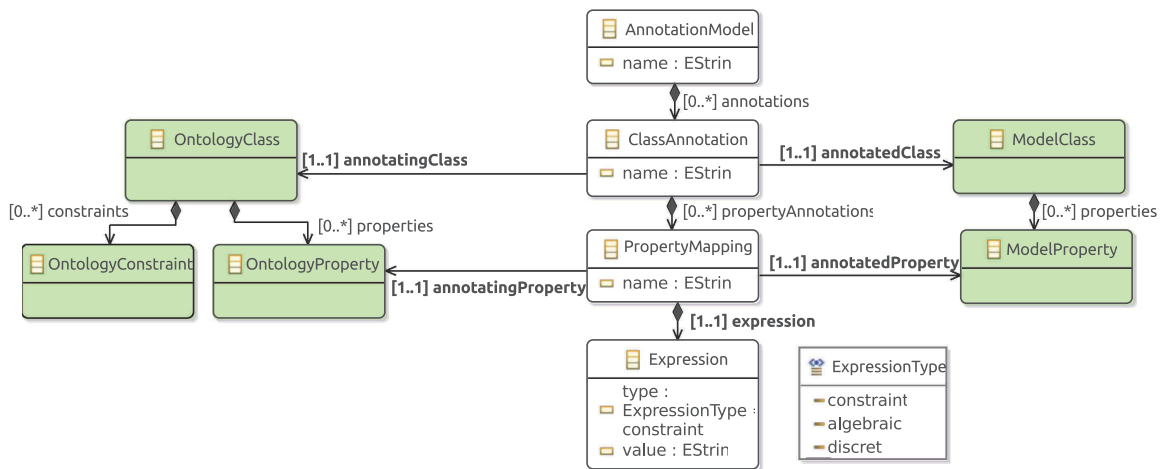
AnnotationModel

name : EStrin

[0..*] annotations

OntologyClass

[1..1] annotatingClass

ClassAnnotation

name : EStrin

[1..1] annotatedClass

ModelClass

[0..*] constraints

[0..*] properties

[0..*] propertyAnnotations

[0..*] properties

OntologyConstraint

OntologyProperty

PropertyMapping

name : EStrin

[1..1] annotatedProperty

ModelProperty

[1..1] annotatingProperty

[1..1] expression

Expression

type : ExpressionType = constraint

value : EStrin

ExpressionType

constraint

algebraic

discret